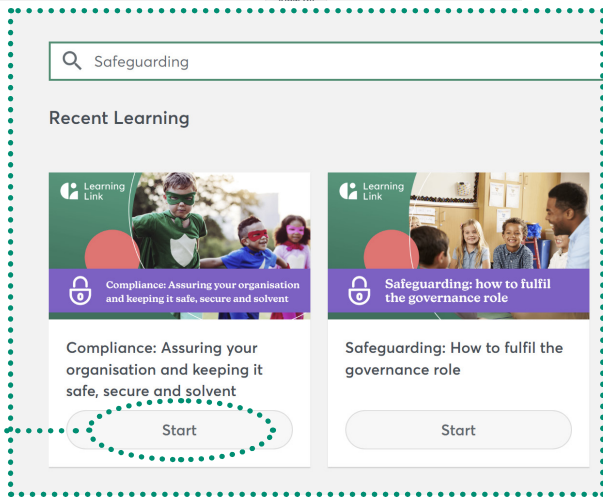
Safeguarding

Recent Learning

Learning Link

Compliance: Assuring your organisation and keeping it safe, secure and solvent

Compliance: Assuring your organisation and keeping it safe, secure and solvent

Start

Learning Link

Safeguarding: how to fulfil the governance role

Safeguarding: How to fulfil the governance role

Start